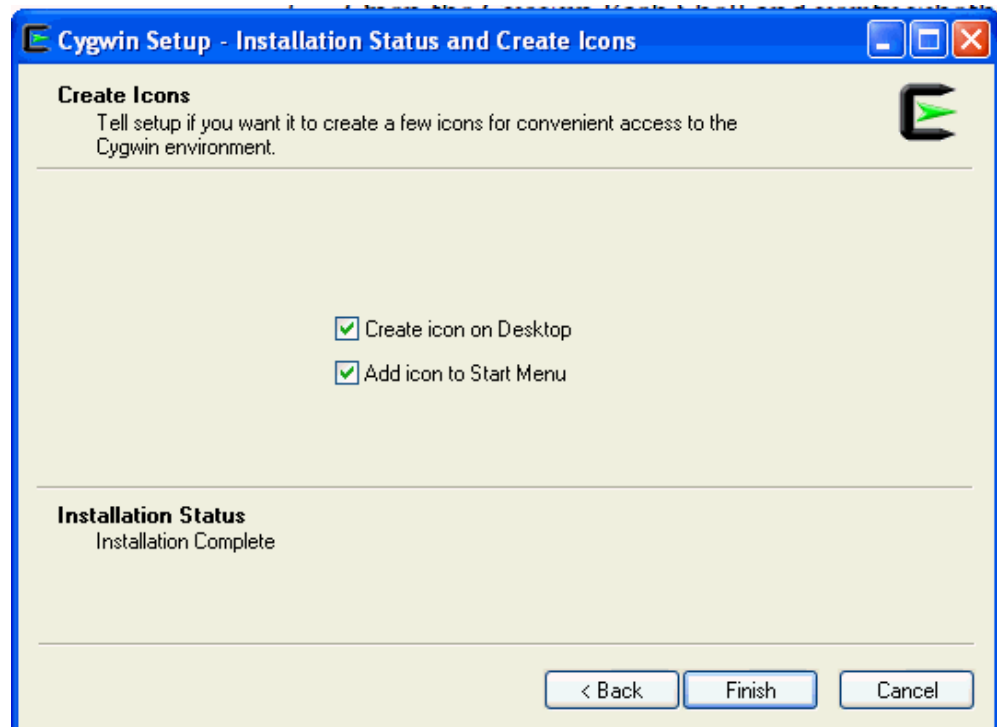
Cygwin Setup - Installation Status and Create Icons

Create Icons
Tell setup if you want it to create a few icons for convenient access to the Cygwin environment.

Create icon on Desktop

Add icon to Start Menu

Installation Status
Installation Complete

< Back
Finish
Cancel